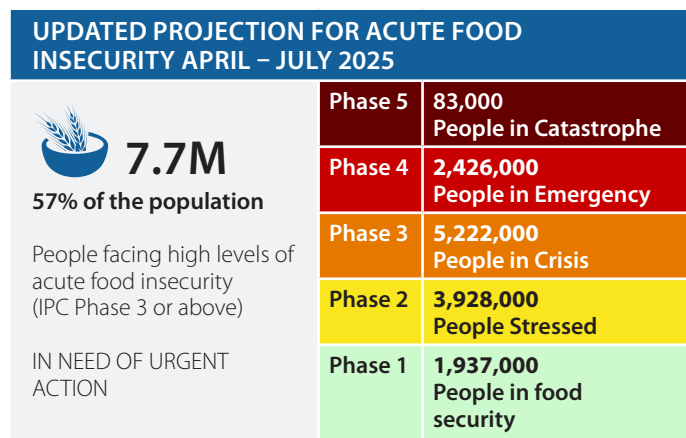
UPDATED PROJECTION FOR ACUTE FOOD INSECURITY APRIL – JULY 2025

7.7M
57% of the population

People facing high levels of acute food insecurity (IPC Phase 3 or above)

IN NEED OF URGENT ACTION

| | |
|---|---|
| Phase 5 | 83,000 People in Catastrophe |
| Phase 4 | 2,426,000 People in Emergency |
| Phase 3 | 5,222,000 People in Crisis |
| Phase 2 | 3,928,000 People Stressed |
| Phase 1 | 1,937,000 People in food security |